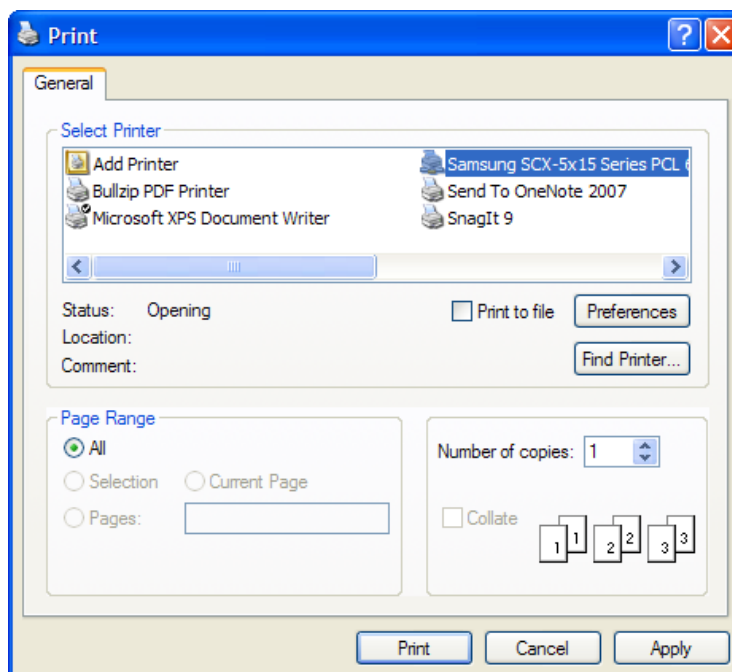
Print

General

Select Printer

Add Printer
Bullzip PDF Printer
Microsoft XPS Document Writer
Samsung SCX-5x15 Series PCL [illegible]
Send To OneNote 2007
SnagIt 9

Status: Opening
Location:
Comment:

Print to file
Preferences
Find Printer...

Page Range
All
Selection
Current Page
Pages:

Number of copies: 1
Collate
1 1 2 2 3 3

Print
Cancel
Apply